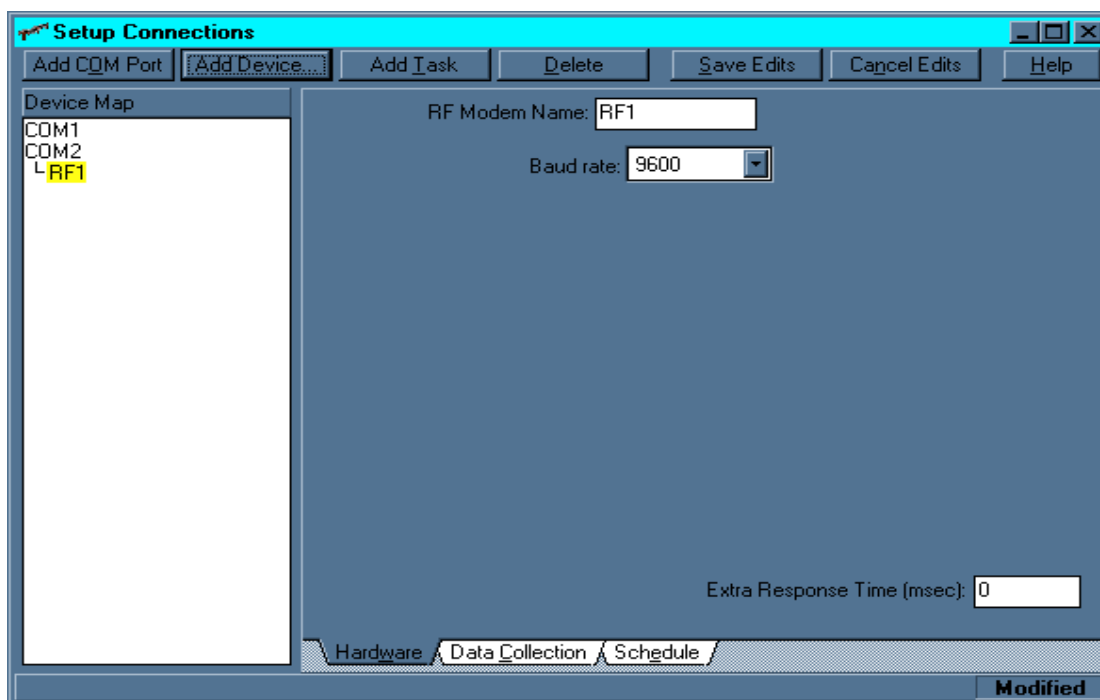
Setup Connections

Add COM Port | Add Device... | Add Task | Delete | Save Edits | Cancel Edits | Help

Device Map

COM1
COM2
RF1

RF Modem Name: RF1

Baud rate: 9600

Extra Response Time (msec): 0

Hardware | Data Collection | Schedule

Modified